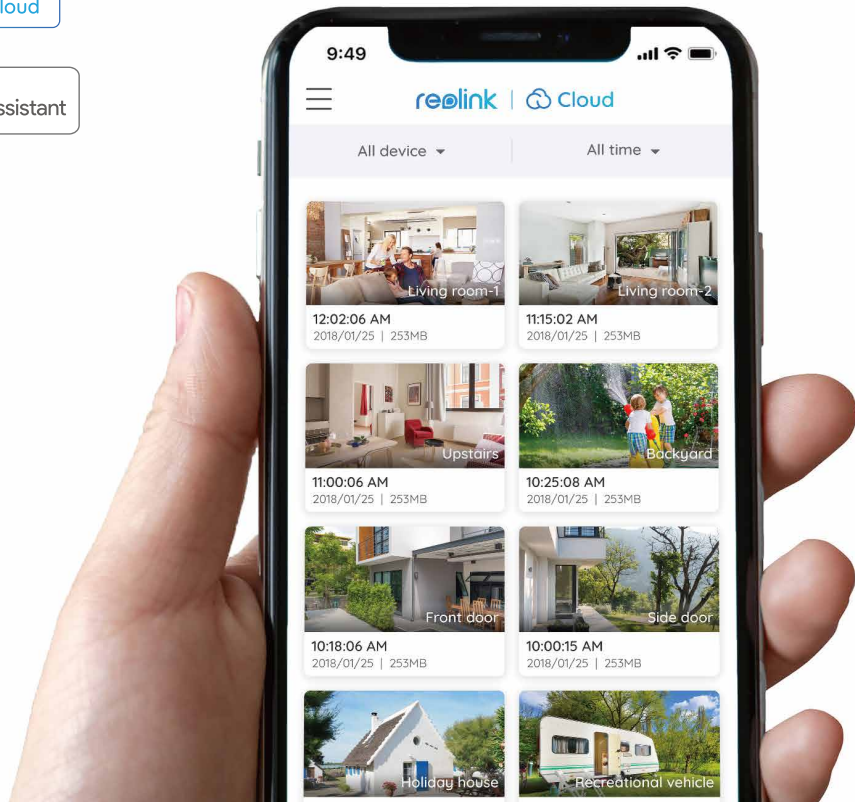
loud

ssistant

9:49

reolink | Cloud

All device ▾

All time ▾

Living room-1
12:02:06 AM
2018/01/25 | 253MB

Living room-2
11:15:02 AM
2018/01/25 | 253MB

Upstairs
11:00:06 AM
2018/01/25 | 253MB

Backyard
10:25:08 AM
2018/01/25 | 253MB

Front door
10:18:06 AM
2018/01/25 | 253MB

Side door
10:00:15 AM
2018/01/25 | 253MB

Holiday house

Recreational vehicle